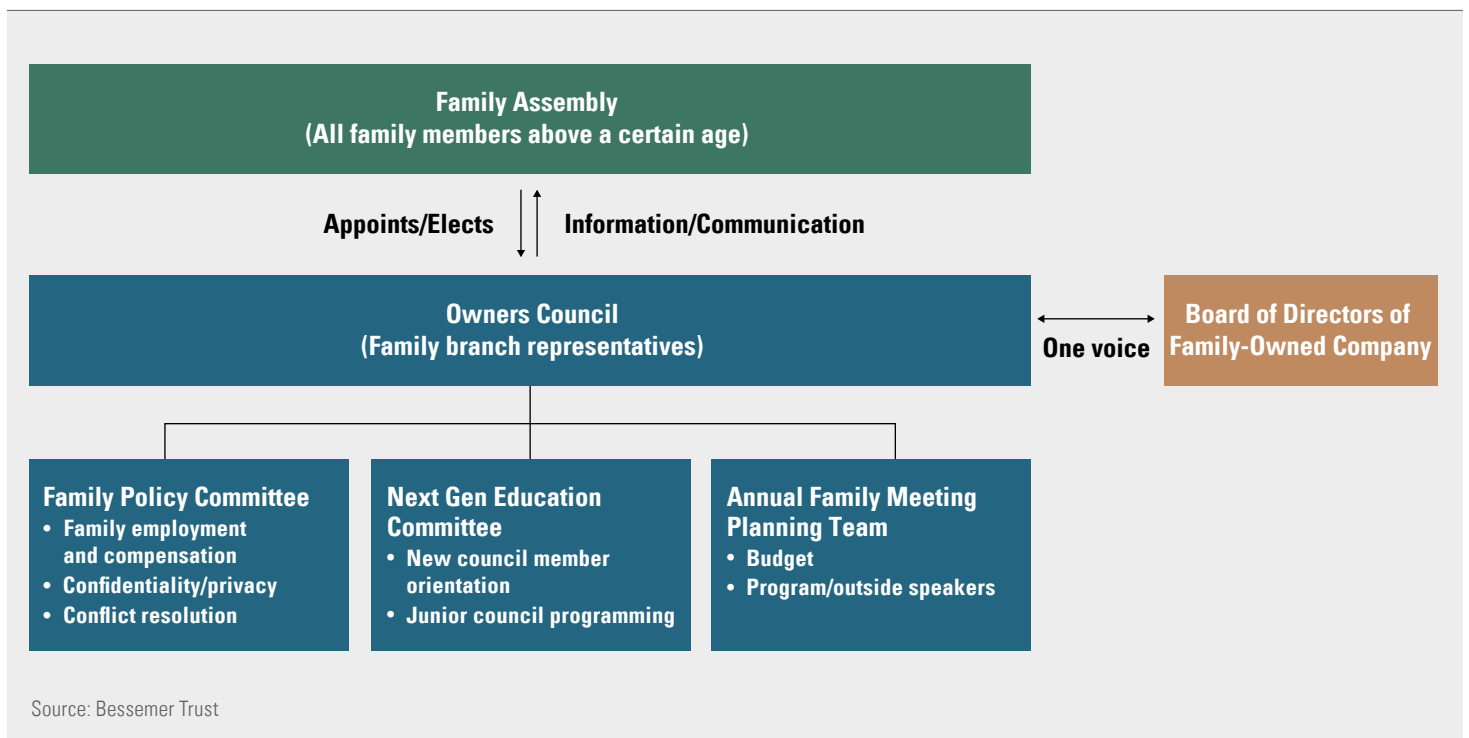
Family Assembly
(All family members above a certain age)

Appoints/Elects

Information/Communication

Owners Council
(Family branch representatives)

One voice

Board of Directors of Family-Owned Company

Family Policy Committee
• Family employment and compensation
• Confidentiality/privacy
• Conflict resolution

Next Gen Education Committee
• New council member orientation
• Junior council programming

Annual Family Meeting Planning Team
• Budget
• Program/outside speakers

Source: Bessemer Trust